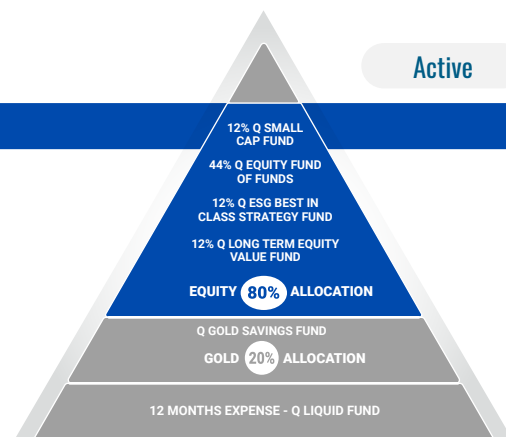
Active

12% Q SMALL CAP FUND

44% Q EQUITY FUND OF FUNDS

12% Q ESG BEST IN CLASS STRATEGY FUND

12% Q LONG TERM EQUITY VALUE FUND

EQUITY 80% ALLOCATION

Q GOLD SAVINGS FUND

GOLD 20% ALLOCATION

12 MONTHS EXPENSE - Q LIQUID FUND